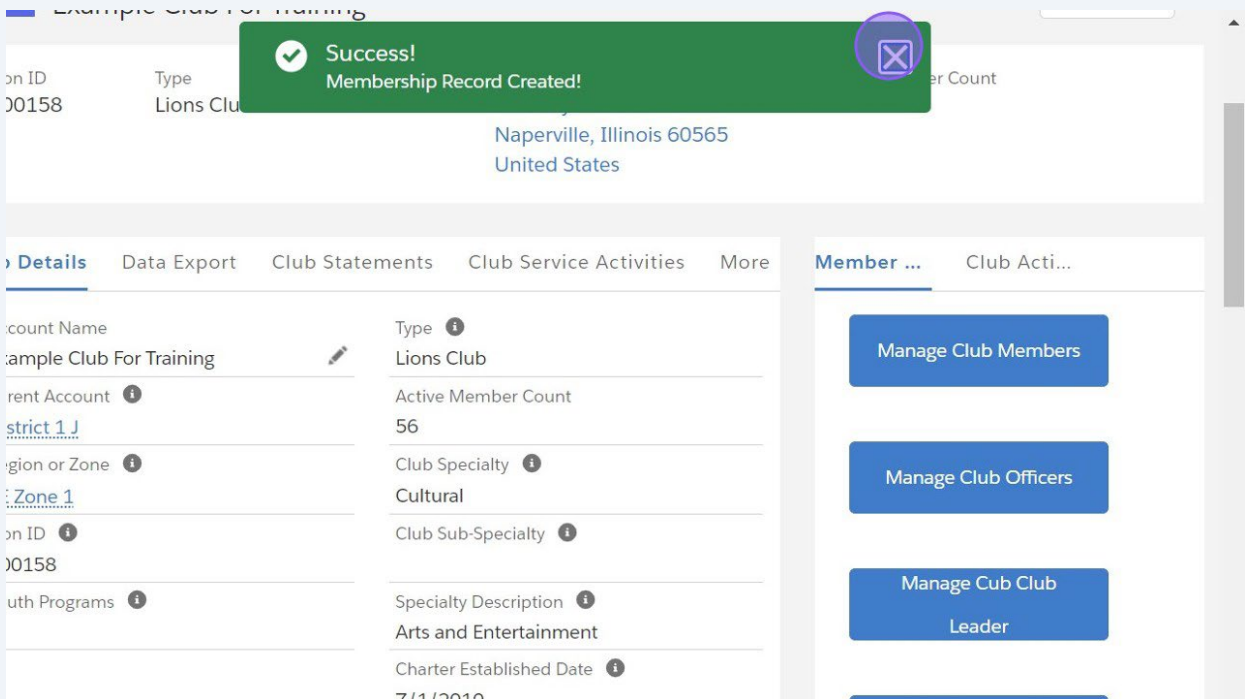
Success!
Membership Record Created!

on ID
00158

Type
Lions Clu

er Count

Naperville, Illinois 60565
United States

Details Data Export Club Statements Club Service Activities More

Member ... Club Acti...

ccount Name
xample Club For Training

rent Account
strict 1 J

gion or Zone
E Zone 1

on ID
00158

uth Programs

Type
Lions Club

Active Member Count
56

Club Specialty
Cultural

Club Sub-Specialty

Specialty Description
Arts and Entertainment

Charter Established Date
7/1/2010

Manage Club Members

Manage Club Officers

Manage Cub Club Leader